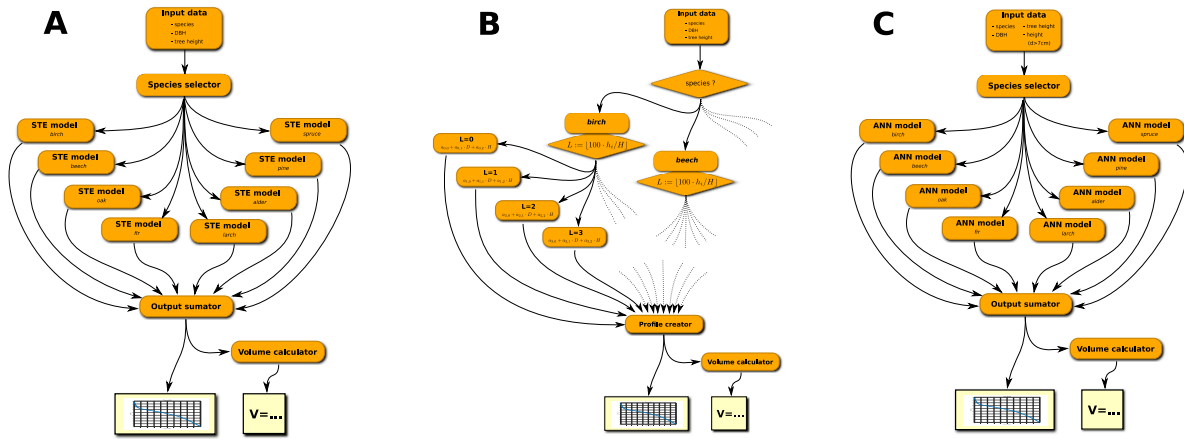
A

Input data
- species
- DBH
- tree height

Species selector

STE model
birch

STE model
spruce

STE model
beech

STE model
pine

STE model
oak

STE model
alder

STE model
fir

STE model
larch

Output sumator

Volume calculator

V=...

B

Input data
- species
- DBH
- tree height

species ?

birch

$L := [100 \cdot h_i/H]$

beech

$L := [100 \cdot h_i/H]$

L=0
$a_{0,0} + a_{0,1} \cdot D + a_{0,2} \cdot H$

L=1
$a_{1,0} + a_{1,1} \cdot D + a_{1,2} \cdot H$

L=2
$a_{2,0} + a_{2,1} \cdot D + a_{2,2} \cdot H$

L=3
$a_{3,0} + a_{3,1} \cdot D + a_{3,2} \cdot H$

Profile creator

Volume calculator

V=...

C

Input data
- species
- DBH
- tree height
- height (d>7cm)

Species selector

ANN model
birch

ANN model
spruce

ANN model
beech

ANN model
pine

ANN model
oak

ANN model
alder

ANN model
fir

ANN model
larch

Output sumator

Volume calculator

V=...